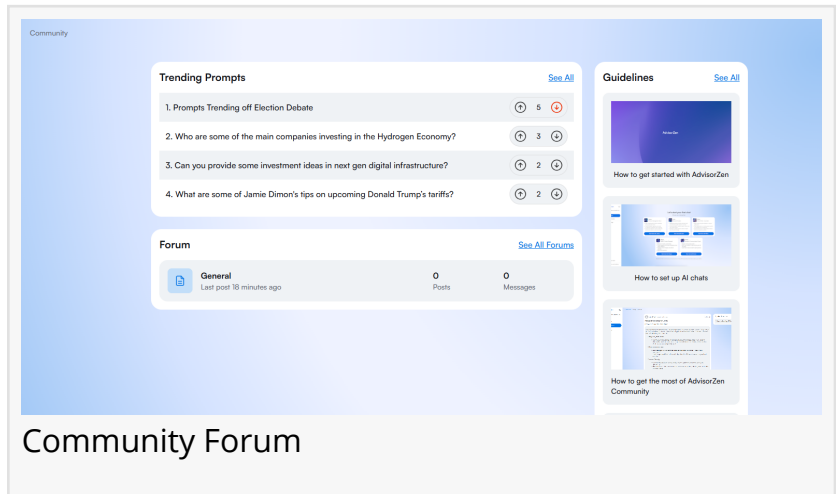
Community

Trending Prompts See All

1. Prompts Trending off Election Debate 5

2. Who are some of the main companies investing in the Hydrogen Economy? 3

3. Can you provide some investment ideas in next gen digital infrastructure? 2

4. What are some of Jamie Dimon's tips on upcoming Donald Trump's tariffs? 2

Forum See All Forums

General
Last post 18 minutes ago
0 Posts
0 Messages

Guidelines See All

AdvisorZen

How to get started with AdvisorZen

How to set up AI chats

How to get the most of AdvisorZen Community

Community Forum